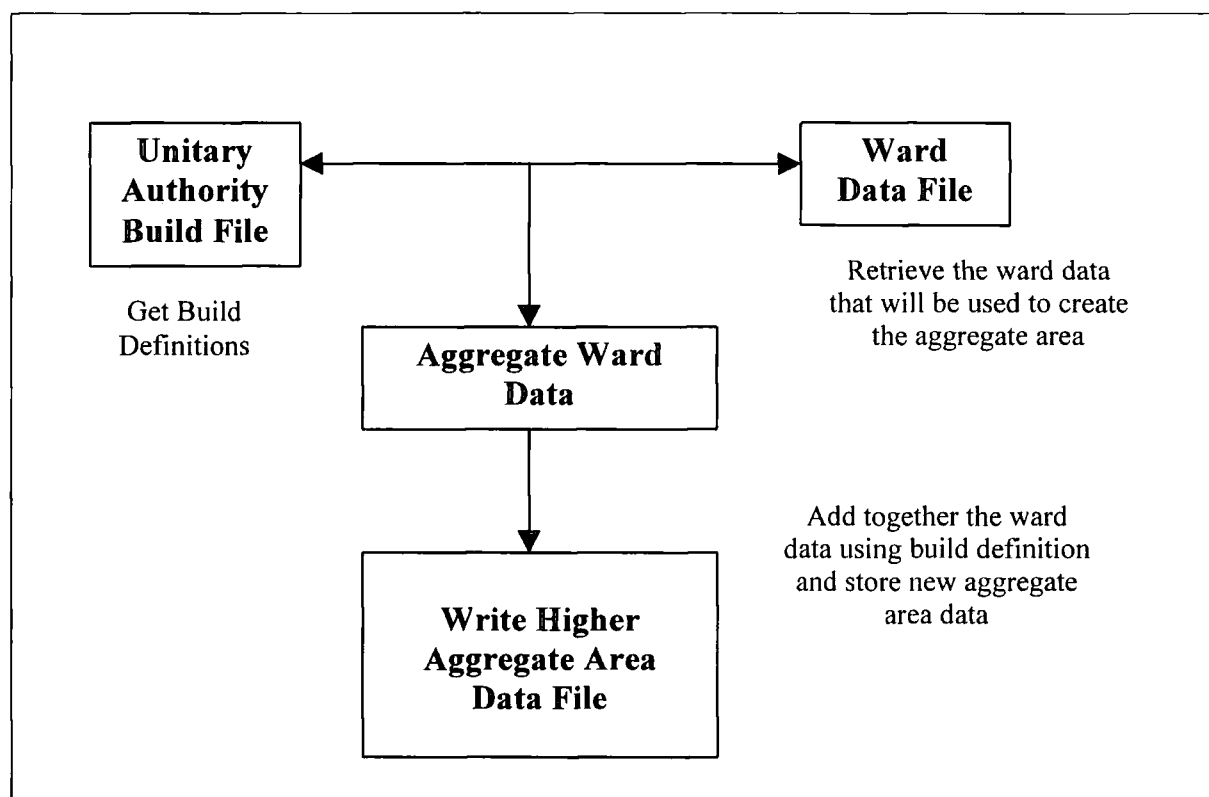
Unitary Authority Build File

Ward Data File

Retrieve the ward data that will be used to create the aggregate area

Get Build Definitions

Aggregate Ward Data

Add together the ward data using build definition and store new aggregate area data

Write Higher Aggregate Area Data File